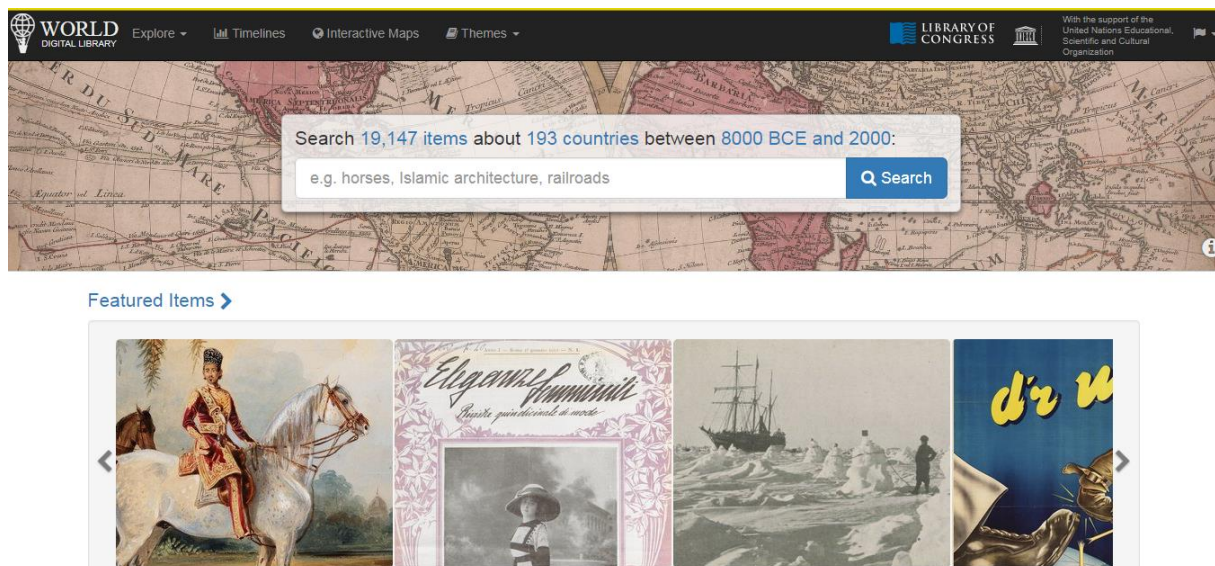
WORLD DIGITAL LIBRARY Explore Timelines Interactive Maps Themes

LIBRARY OF CONGRESS With the support of the United Nations Educational, Scientific and Cultural Organization

Search 19,147 items about 193 countries between 8000 BCE and 2000:

e.g. horses, Islamic architecture, railroads

Search

Featured Items

Eleganze Femminili

Rivista quindicinale di mode

d'r u